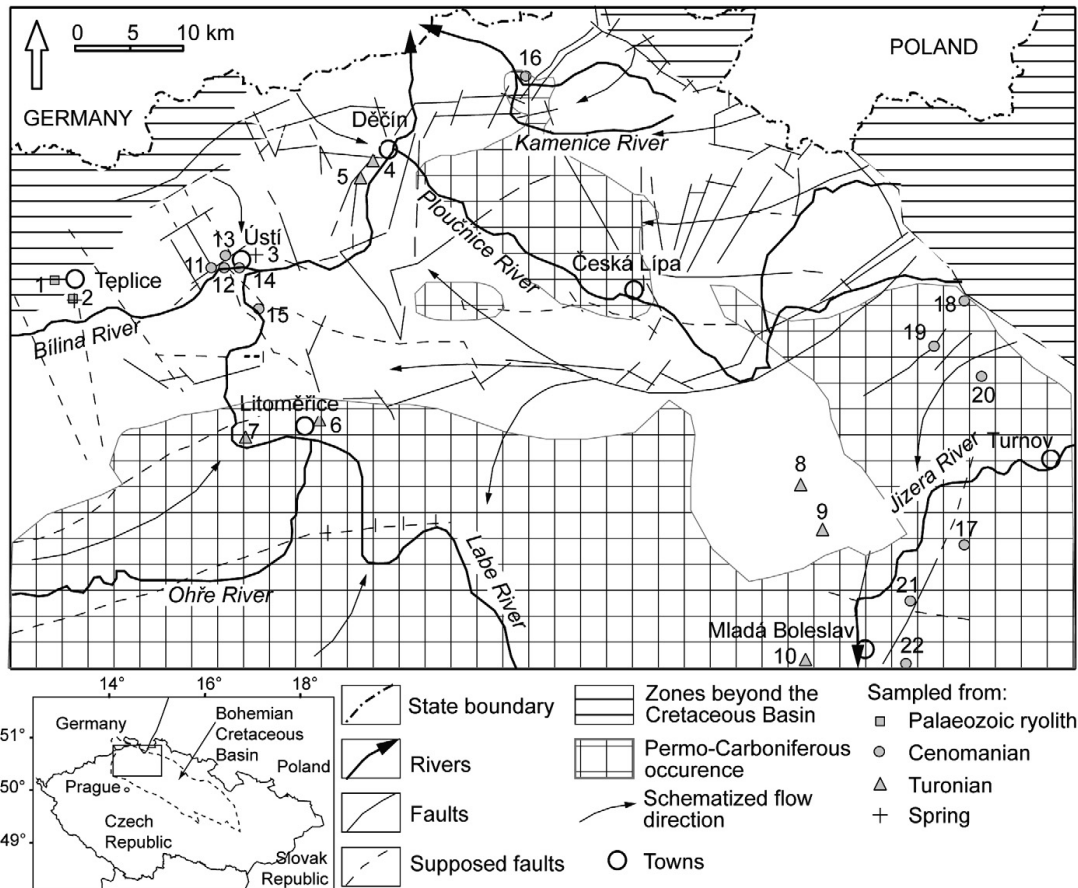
0 5 10 km

POLAND

GERMANY

16

Děčín

Kamenice River

5 4

13 Ústí 3

11 12 14

1 Teplice

2

Ploučnice River

Česká Lípa

15

Bílina River

18

19

20

Litoměřice

7 6

8

9

Jizera River

Turnov

17

Ohře River

Labe River

21

Mladá Boleslav

10

22

14° 16° 18°

51°

50°

49°

Germany

Bohemian Cretaceous Basin

Poland

Prague

Czech Republic

Slovak Republic

State boundary

Rivers

Faults

Supposed faults

Zones beyond the Cretaceous Basin

Permo-Carboniferous occurence

Schematized flow direction

Towns

Sampled from:

Palaeozoic ryolith

Cenomanian

Turonian

Spring